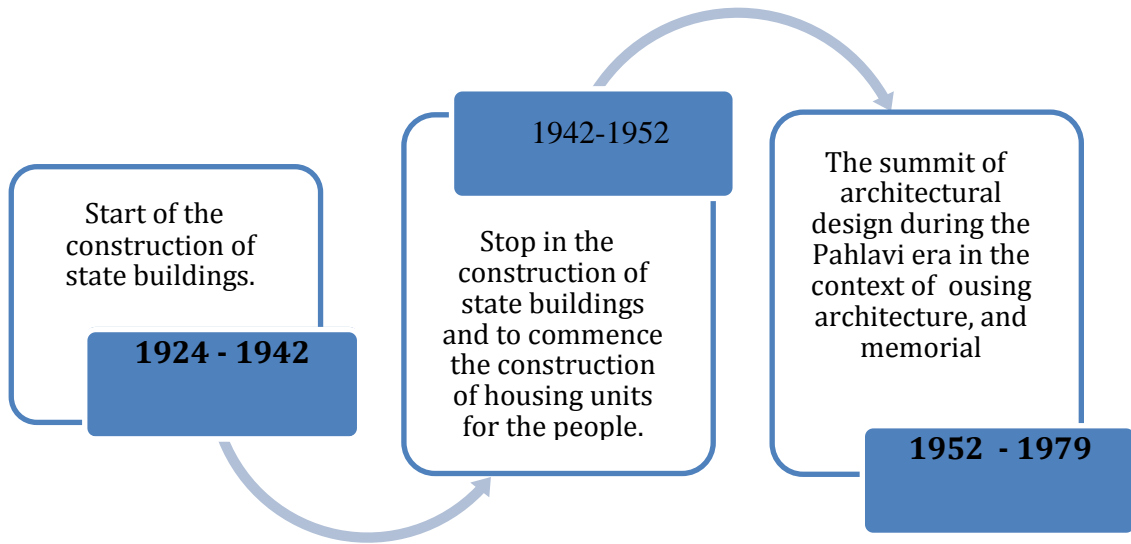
Start of the construction of state buildings.

1924 - 1942

1942-1952

Stop in the construction of state buildings and to commence the construction of housing units for the people.

The summit of architectural design during the Pahlavi era in the context of ousing architecture, and memorial

1952 - 1979